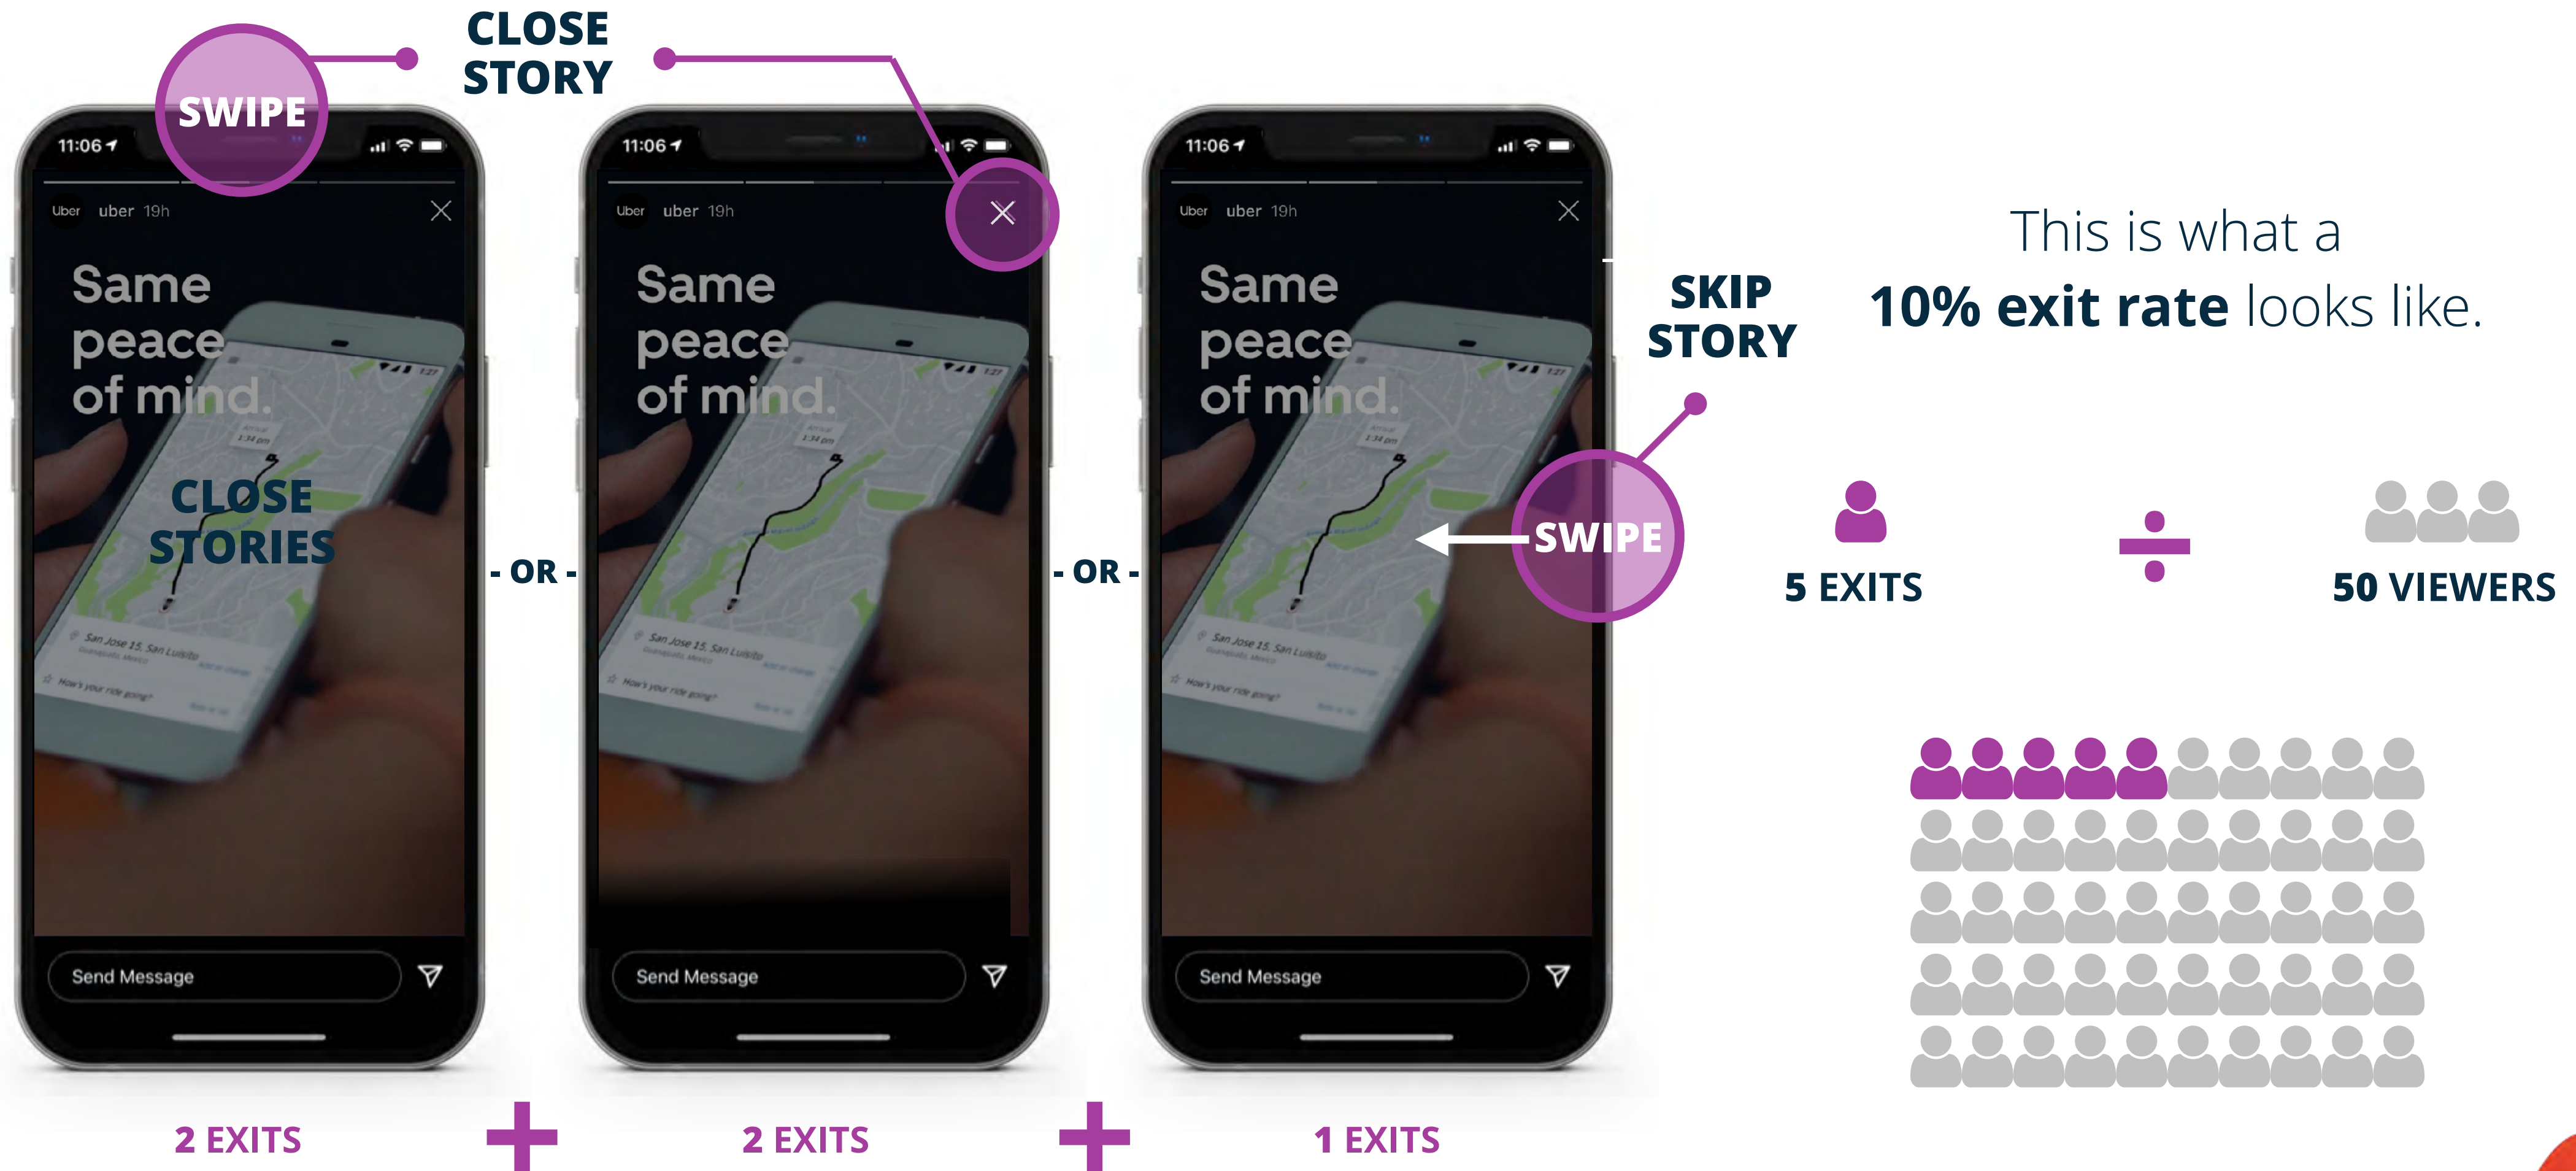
SWIPE

CLOSE STORY

11:06

Uber uber 19h

Same peace of mind.

CLOSE STORIES

San Jose 15, San Luisito

How's your ride going?

Send Message

- OR -

11:06

Uber uber 19h

Same peace of mind.

San Jose 15, San Luisito

How's your ride going?

Send Message

- OR -

11:06

Uber uber 19h

Same peace of mind.

San Jose 15, San Luisito

How's your ride going?

SWIPE

Send Message

SKIP STORY

This is what a **10% exit rate** looks like.

5 EXITS ÷ 50 VIEWERS

2 EXITS + 2 EXITS + 1 EXITS